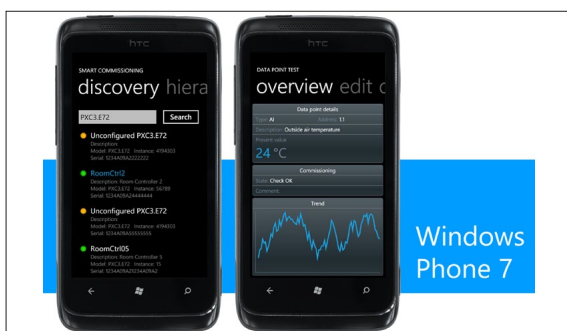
htc

SMART COMMISSIONING

discovery hiera

PXC3.E72

Search

Unconfigured PXC3.E72

Description:

Model: PXC3.E72 Instance: 4194303

Serial: 1234A09A222222

RoomCtrl2

Description: Room Controller 2

Model: PXC3.E72 Instance: 56789

Serial: 1234A09A244444

Unconfigured PXC3.E72

Description:

Model: PXC3.E72 Instance: 4194303

Serial: 1234A09A555555

RoomCtrl05

Description: Room Controller 5

Model: PXC3.E72 Instance: 15

Serial: 1234A09A234A09A2

htc

DATA POINT TEST

overview edit c

Data point details

Type: AI Address: 1.1

Description: Outside air temperature

Present value

24 °C

Commissioning

State: Check OK

Comment:

Trend

Windows Phone 7